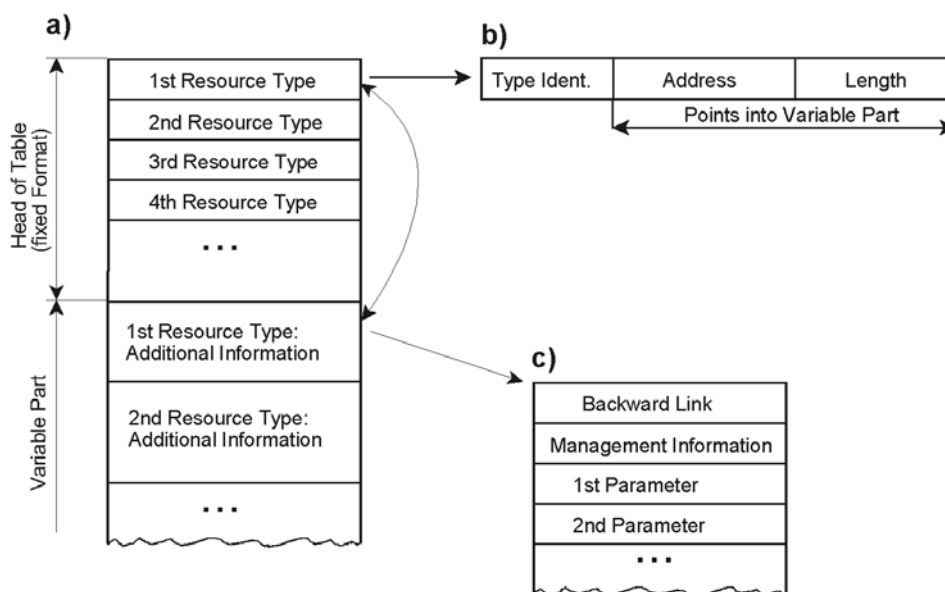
a)

Head of Table (fixed Format)

1st Resource Type

2nd Resource Type

3rd Resource Type

4th Resource Type

...

Variable Part

1st Resource Type: Additional Information

2nd Resource Type: Additional Information

...

b)

| Type Ident. | Address | Length |
|---|---|---|

Points into Variable Part

c)

Backward Link

Management Information

1st Parameter

2nd Parameter

...